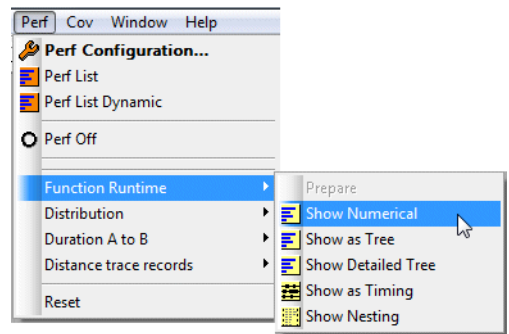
Perf Cov Window Help

Perf Configuration...
Perf List
Perf List Dynamic
Perf Off
Function Runtime
Distribution
Duration A to B
Distance trace records
Reset

Prepare
Show Numerical
Show as Tree
Show Detailed Tree
Show as Timing
Show Nesting